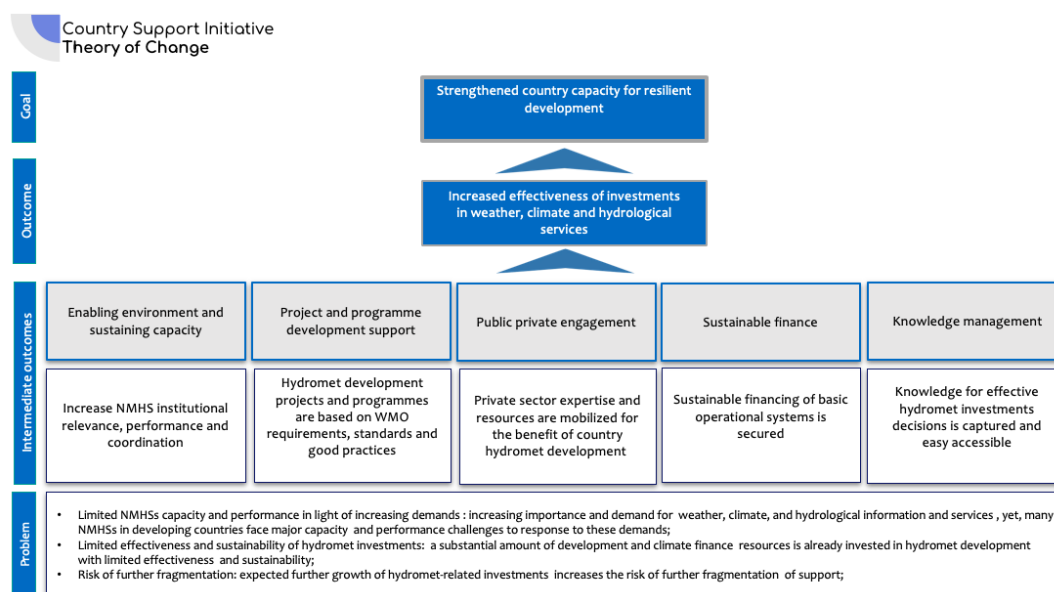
Country Support Initiative
Theory of Change

Goal

Strengthened country capacity for resilient development

Outcome

Increased effectiveness of investments in weather, climate and hydrological services

Intermediate outcomes

| Enabling environment and sustaining capacity | Project and programme development support | Public private engagement | Sustainable finance | Knowledge management |
|---|---|---|---|---|
| Increase NMHS institutional relevance, performance and coordination | Hydromet development projects and programmes are based on WMO requirements, standards and good practices | Private sector expertise and resources are mobilized for the benefit of country hydromet development | Sustainable financing of basic operational systems is secured | Knowledge for effective hydromet investments decisions is captured and easy accessible |

Problem

- Limited NMHSs capacity and performance in light of increasing demands : increasing importance and demand for weather, climate, and hydrological information and services , yet, many NMHSs in developing countries face major capacity and performance challenges to response to these demands;
- Limited effectiveness and sustainability of hydromet investments: a substantial amount of development and climate finance resources is already invested in hydromet development with limited effectiveness and sustainability;
- Risk of further fragmentation: expected further growth of hydromet-related investments increases the risk of further fragmentation of support;